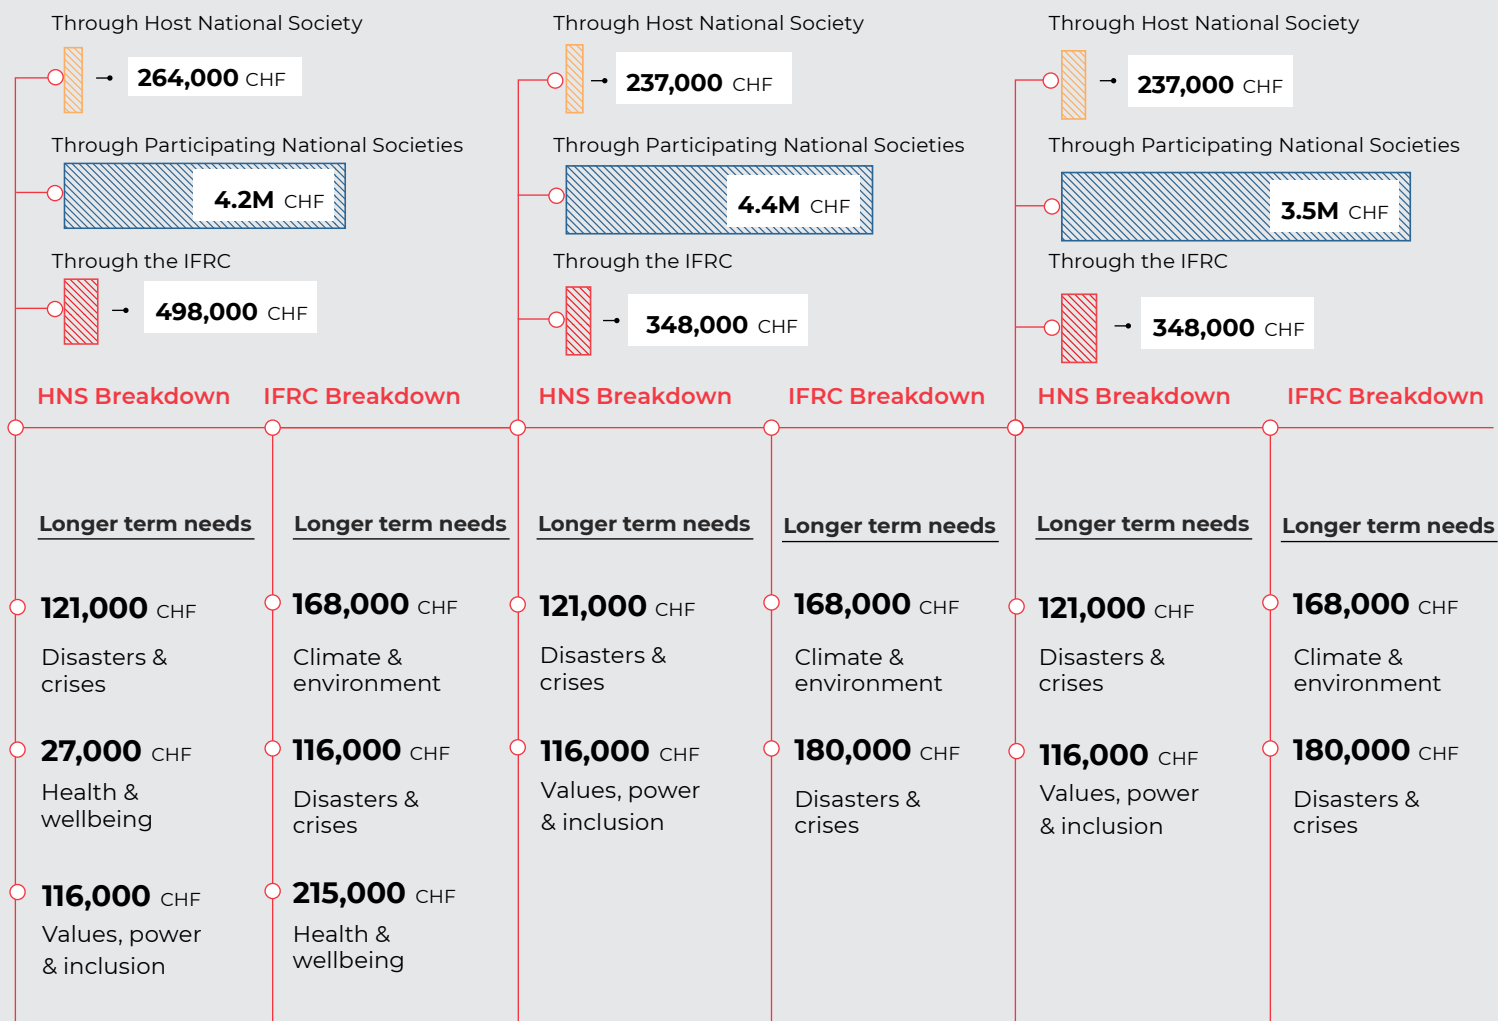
Through Host National Society

264,000 CHF

Through Participating National Societies

4.2M CHF

Through the IFRC

498,000 CHF

Through Host National Society

237,000 CHF

Through Participating National Societies

4.4M CHF

Through the IFRC

348,000 CHF

Through Host National Society

237,000 CHF

Through Participating National Societies

3.5M CHF

Through the IFRC

348,000 CHF

HNS Breakdown

Longer term needs

121,000 CHF
Disasters & crises

27,000 CHF
Health & wellbeing

116,000 CHF
Values, power & inclusion

IFRC Breakdown

Longer term needs

168,000 CHF
Climate & environment

116,000 CHF
Disasters & crises

215,000 CHF
Health & wellbeing

HNS Breakdown

Longer term needs

121,000 CHF
Disasters & crises

116,000 CHF
Values, power & inclusion

IFRC Breakdown

Longer term needs

168,000 CHF
Climate & environment

180,000 CHF
Disasters & crises

HNS Breakdown

Longer term needs

121,000 CHF
Disasters & crises

116,000 CHF
Values, power & inclusion

IFRC Breakdown

Longer term needs

168,000 CHF
Climate & environment

180,000 CHF
Disasters & crises